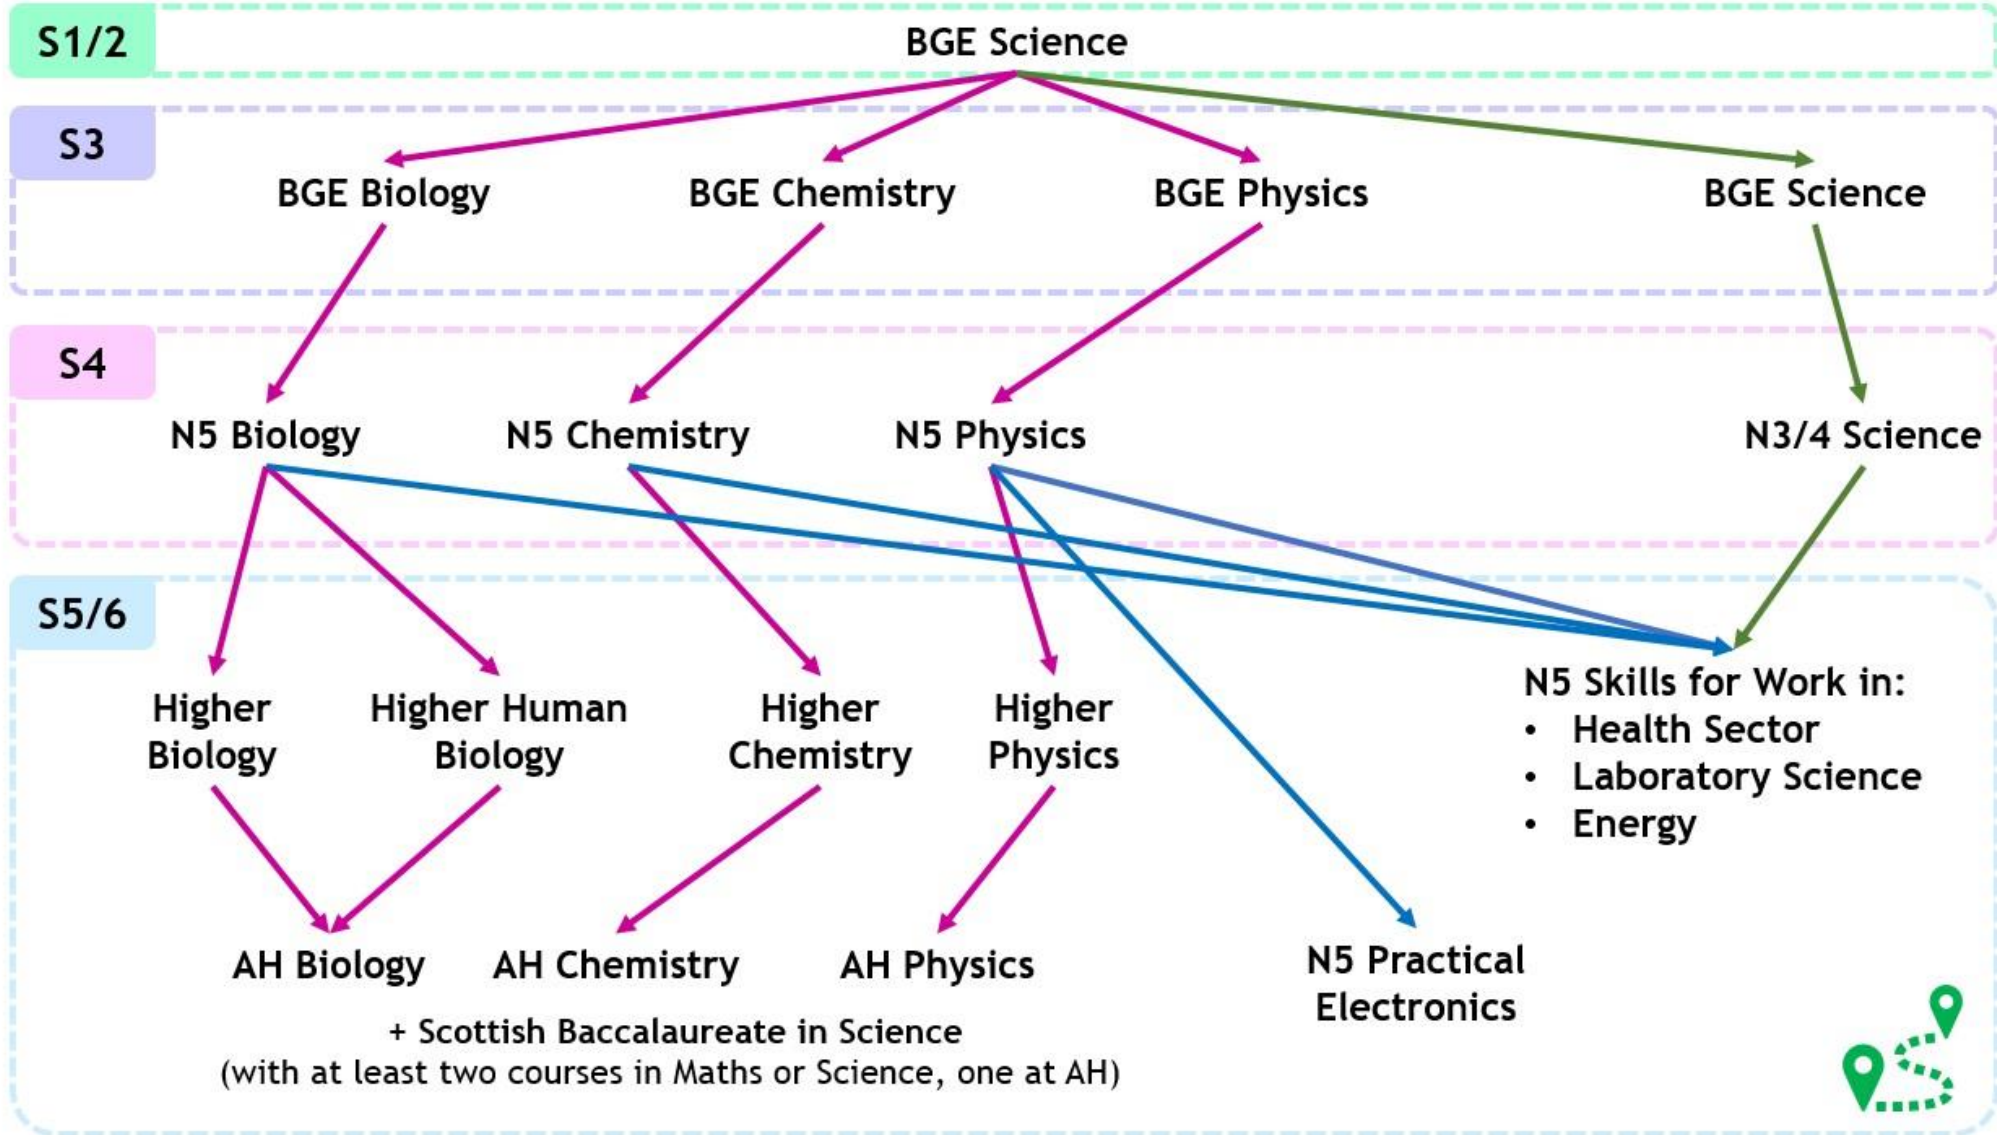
S1/2
BGE Science

S3
BGE Biology
BGE Chemistry
BGE Physics
BGE Science

S4
N5 Biology
N5 Chemistry
N5 Physics
N3/4 Science

S5/6
Higher Biology
Higher Human Biology
Higher Chemistry
Higher Physics

N5 Skills for Work in:
• Health Sector
• Laboratory Science
• Energy

AH Biology
AH Chemistry
AH Physics
N5 Practical Electronics

+ Scottish Baccalaureate in Science
(with at least two courses in Maths or Science, one at AH)